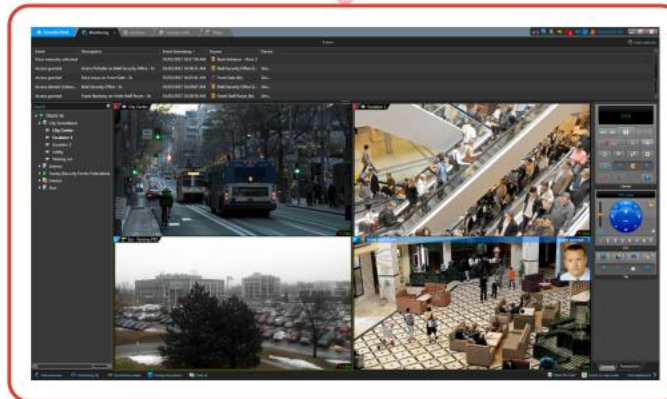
Monitoring

Event
Description
Event timestamp
Source
Device

Door manually unlocked
Access granted
Access granted
Access denied: Unkno...
Access granted

City Center
Escalator 1
Ext - Parking P3

City Center
Escalator 1
Escalator 2
Lobby
Parking Lot
Exterior
Interior
Bus